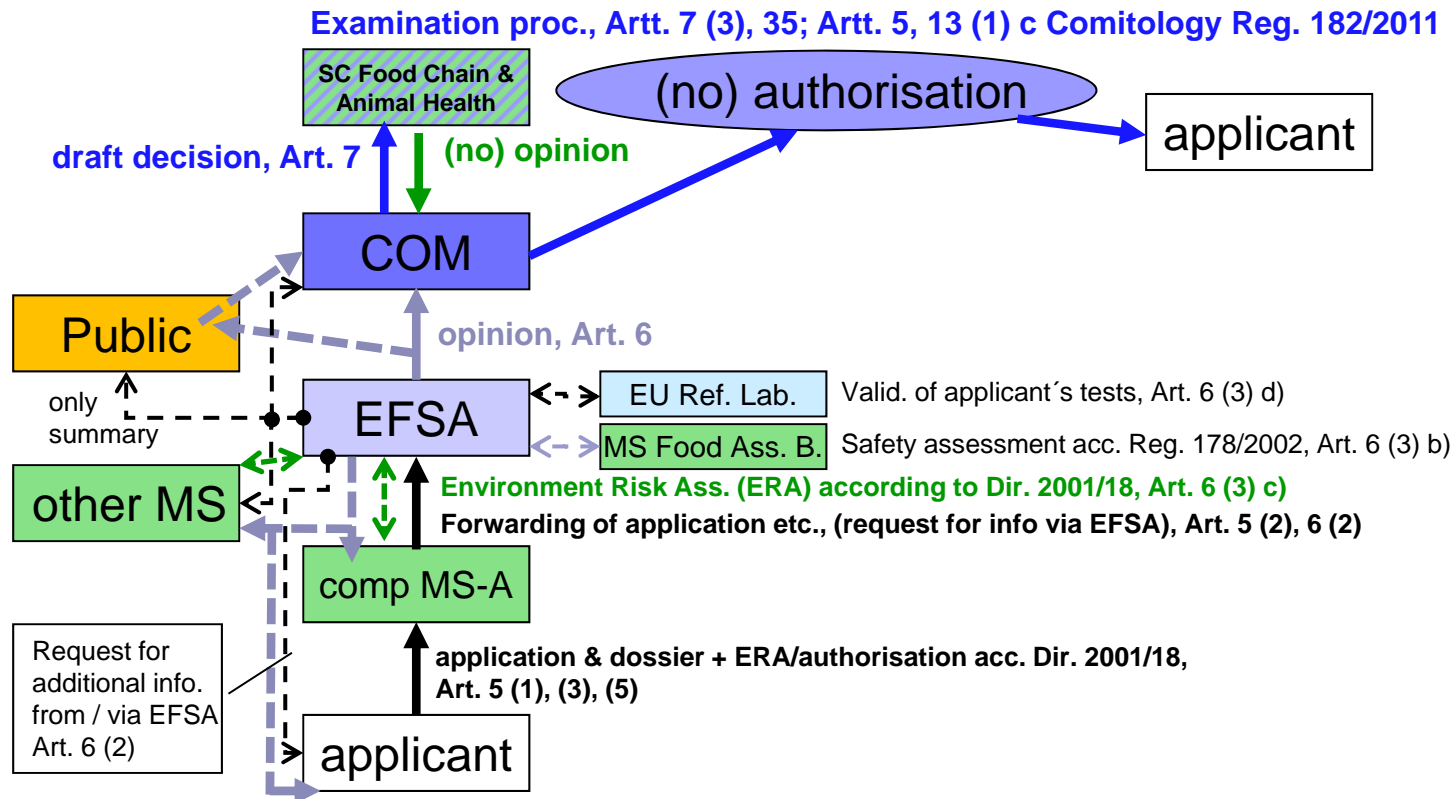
Examination proc., Artt. 7 (3), 35; Artt. 5, 13 (1) c Comitology Reg. 182/2011

SC Food Chain & Animal Health

(no) authorisation

applicant

draft decision, Art. 7

(no) opinion

COM

Public

opinion, Art. 6

only summary

EFSA

EU Ref. Lab.

Valid. of applicant´s tests, Art. 6 (3) d)

MS Food Ass. B.

Safety assessment acc. Reg. 178/2002, Art. 6 (3) b)

other MS

Environment Risk Ass. (ERA) according to Dir. 2001/18, Art. 6 (3) c)

Forwarding of application etc., (request for info via EFSA), Art. 5 (2), 6 (2)

comp MS-A

Request for additional info. from / via EFSA Art. 6 (2)

application & dossier + ERA/authorisation acc. Dir. 2001/18, Art. 5 (1), (3), (5)

applicant